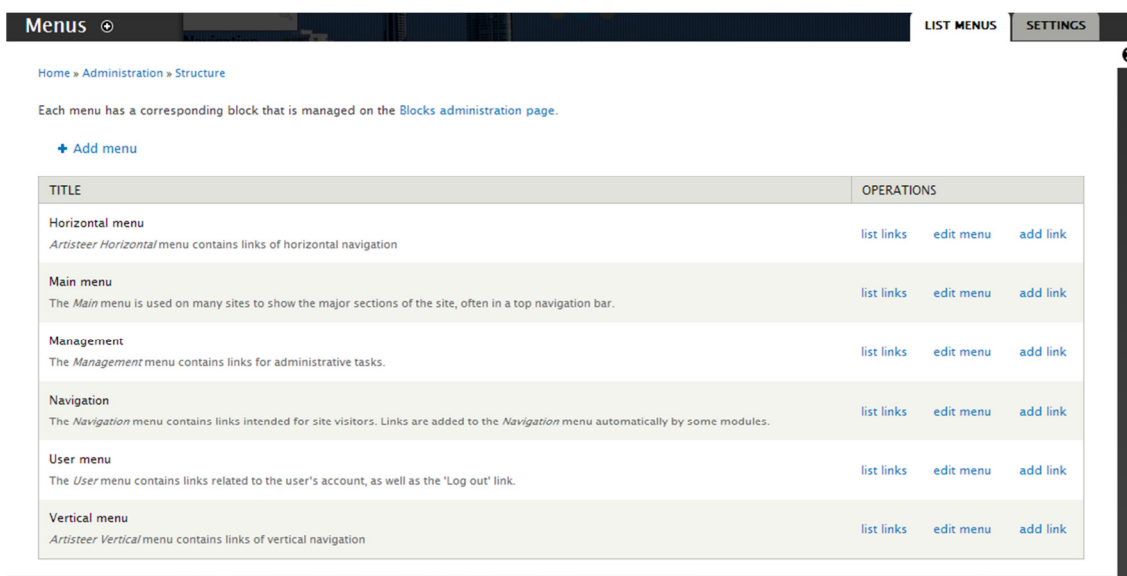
Menus ⊕

LIST MENUS SETTINGS

Home » Administration » Structure

Each menu has a corresponding block that is managed on the Blocks administration page.

+ Add menu

| TITLE | OPERATIONS | | |
|---|---|---|---|
| Horizontal menu<br>*Artisteer Horizontal* menu contains links of horizontal navigation | list links | edit menu | add link |
| Main menu<br>The *Main* menu is used on many sites to show the major sections of the site, often in a top navigation bar. | list links | edit menu | add link |
| Management<br>The *Management* menu contains links for administrative tasks. | list links | edit menu | add link |
| Navigation<br>The *Navigation* menu contains links intended for site visitors. Links are added to the *Navigation* menu automatically by some modules. | list links | edit menu | add link |
| User menu<br>The *User* menu contains links related to the user's account, as well as the 'Log out' link. | list links | edit menu | add link |
| Vertical menu<br>*Artisteer Vertical* menu contains links of vertical navigation | list links | edit menu | add link |